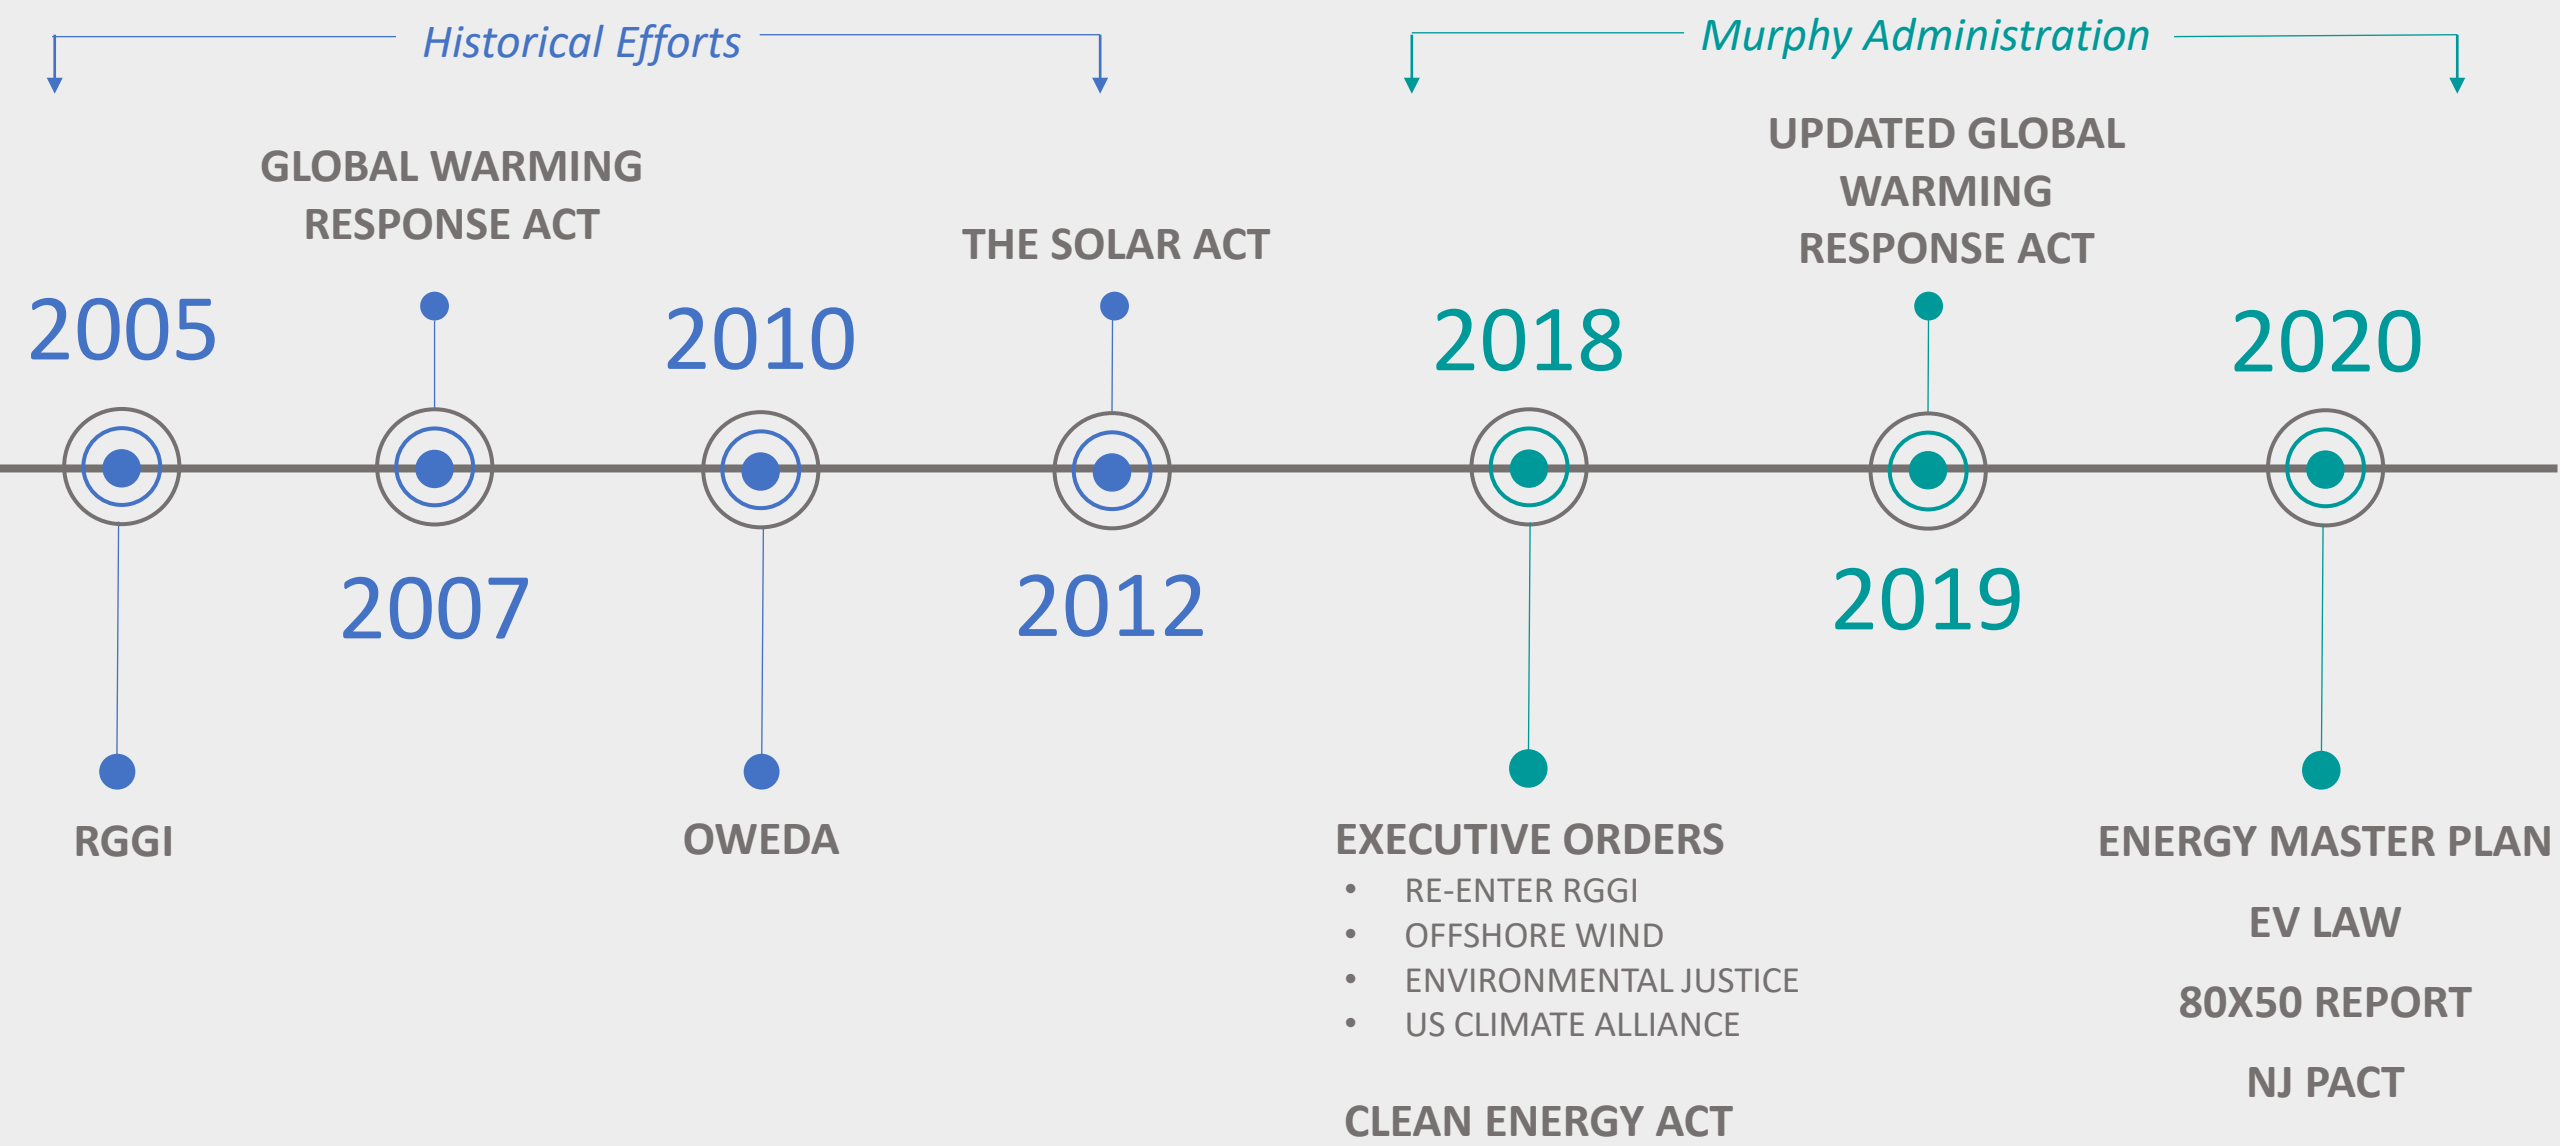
Historical Efforts

Murphy Administration

GLOBAL WARMING RESPONSE ACT

THE SOLAR ACT

UPDATED GLOBAL WARMING RESPONSE ACT

2005

2010

2018

2020

2007

2012

2019

RGGI

OWEDA

EXECUTIVE ORDERS
- RE-ENTER RGGI
- OFFSHORE WIND
- ENVIRONMENTAL JUSTICE
- US CLIMATE ALLIANCE

CLEAN ENERGY ACT

ENERGY MASTER PLAN

EV LAW

80X50 REPORT

NJ PACT